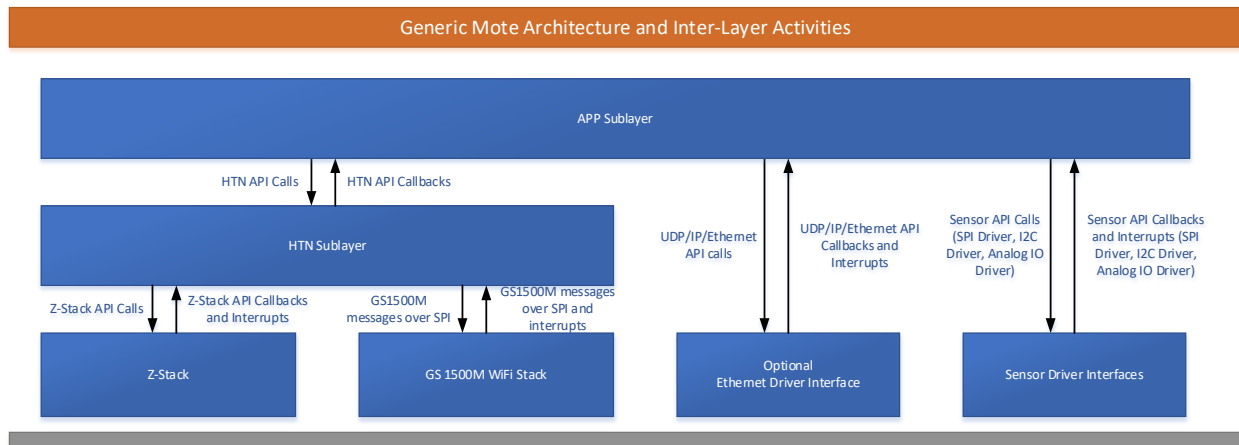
Generic Mote Architecture and Inter-Layer Activities

APP Sublayer

HTN API Calls

HTN API Callbacks

HTN Sublayer

UDP/IP/Ethernet API calls

UDP/IP/Ethernet API Callbacks and Interrupts

Sensor API Calls (SPI Driver, I2C Driver, Analog IO Driver)

Sensor API Callbacks and Interrupts (SPI Driver, I2C Driver, Analog IO Driver)

Z-Stack API Calls

Z-Stack API Callbacks and Interrupts

GS1500M messages over SPI

GS1500M messages over SPI and interrupts

Z-Stack

GS 1500M WiFi Stack

Optional Ethernet Driver Interface

Sensor Driver Interfaces